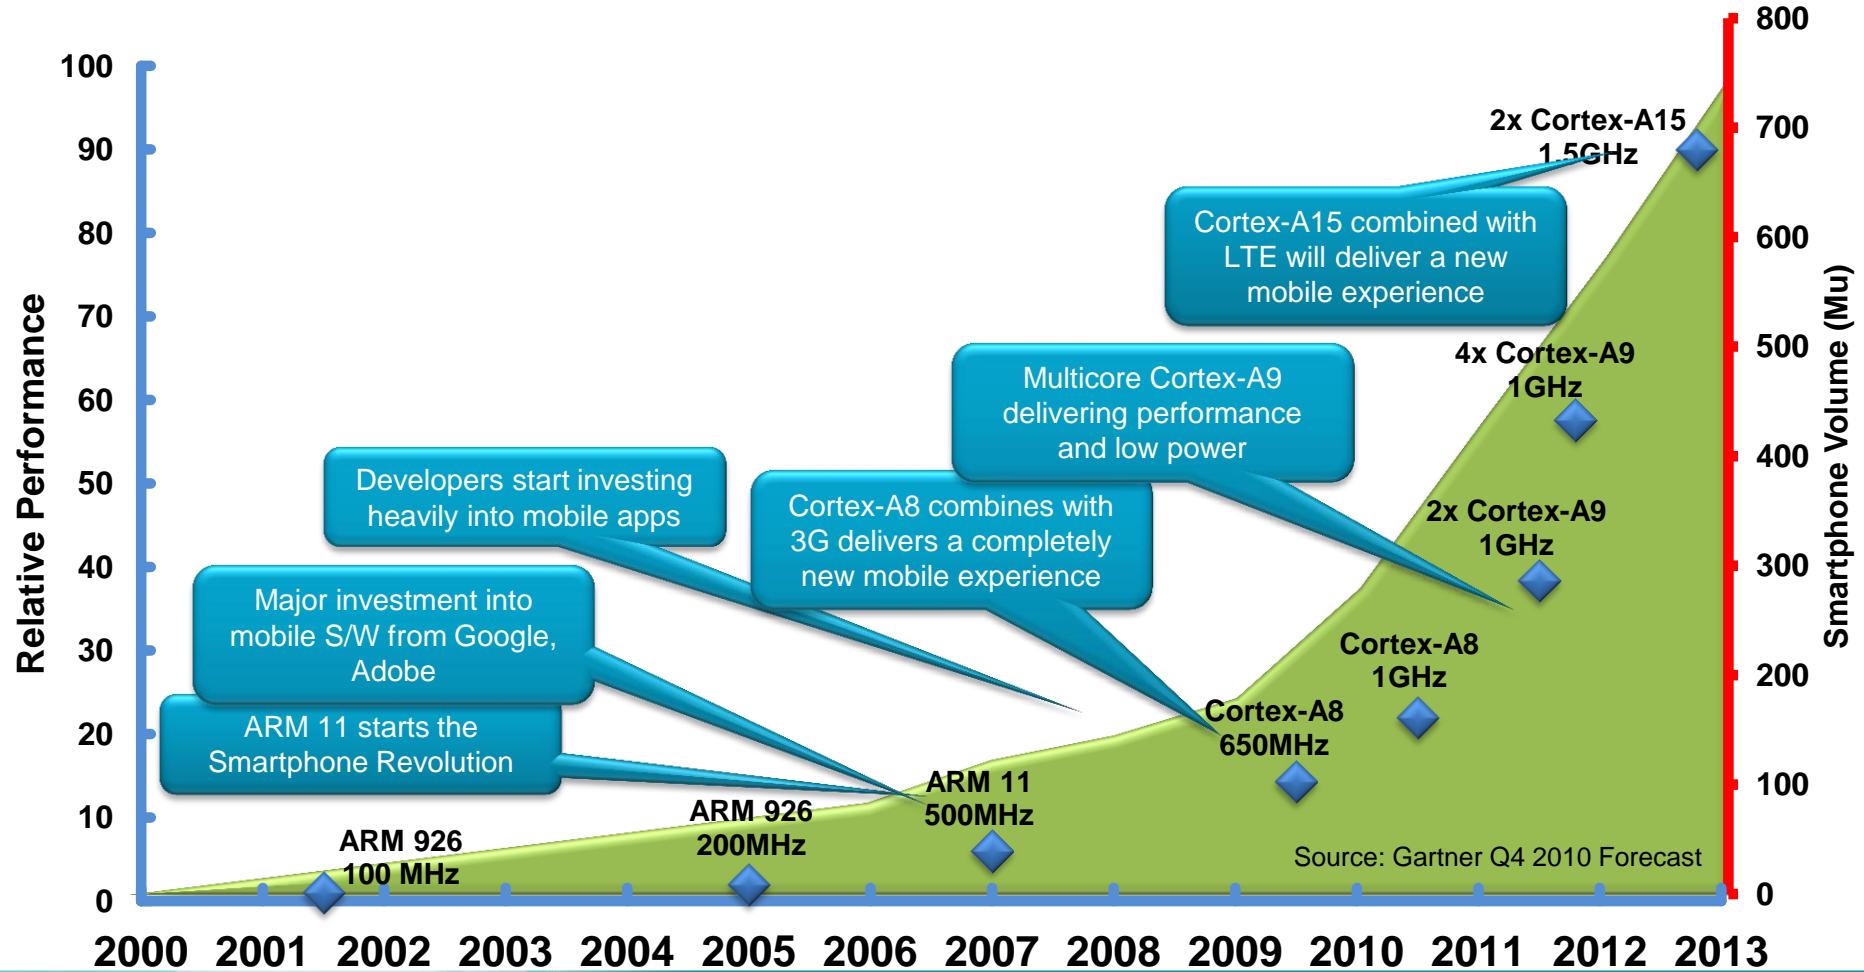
Relative Performance

100
90
80
70
60
50
40
30
20
10
0

Smartphone Volume (Mu)

800
700
600
500
400
300
200
100
0

2x Cortex-A15
1.5GHz

Cortex-A15 combined with LTE will deliver a new mobile experience

4x Cortex-A9
1GHz

Multicore Cortex-A9 delivering performance and low power

2x Cortex-A9
1GHz

Developers start investing heavily into mobile apps

Cortex-A8 combines with 3G delivers a completely new mobile experience

Cortex-A8
1GHz

Major investment into mobile S/W from Google, Adobe

Cortex-A8
650MHz

ARM 11 starts the Smartphone Revolution

ARM 11
500MHz

ARM 926
200MHz

ARM 926
100 MHz

Source: Gartner Q4 2010 Forecast

2000 2001 2002 2003 2004 2005 2006 2007 2008 2009 2010 2011 2012 2013